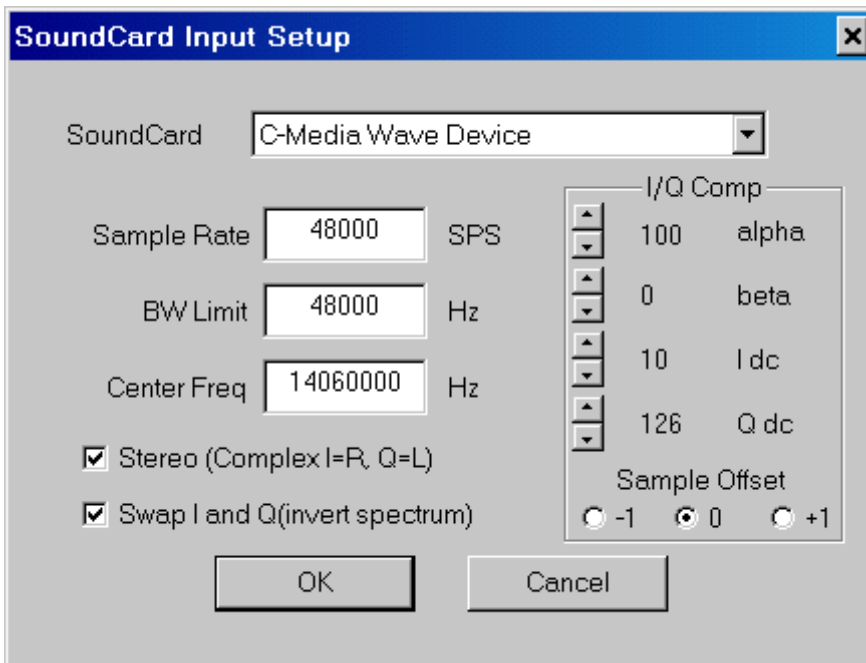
SoundCard Input Setup

SoundCard C-Media Wave Device

Sample Rate 48000 SPS

BW Limit 48000 Hz

Center Freq 14060000 Hz

Stereo (Complex I=R, Q=L)

Swap I and Q(invert spectrum)

I/Q Comp

100 alpha

0 beta

10 I dc

126 Q dc

Sample Offset

-1 0 +1

OK Cancel